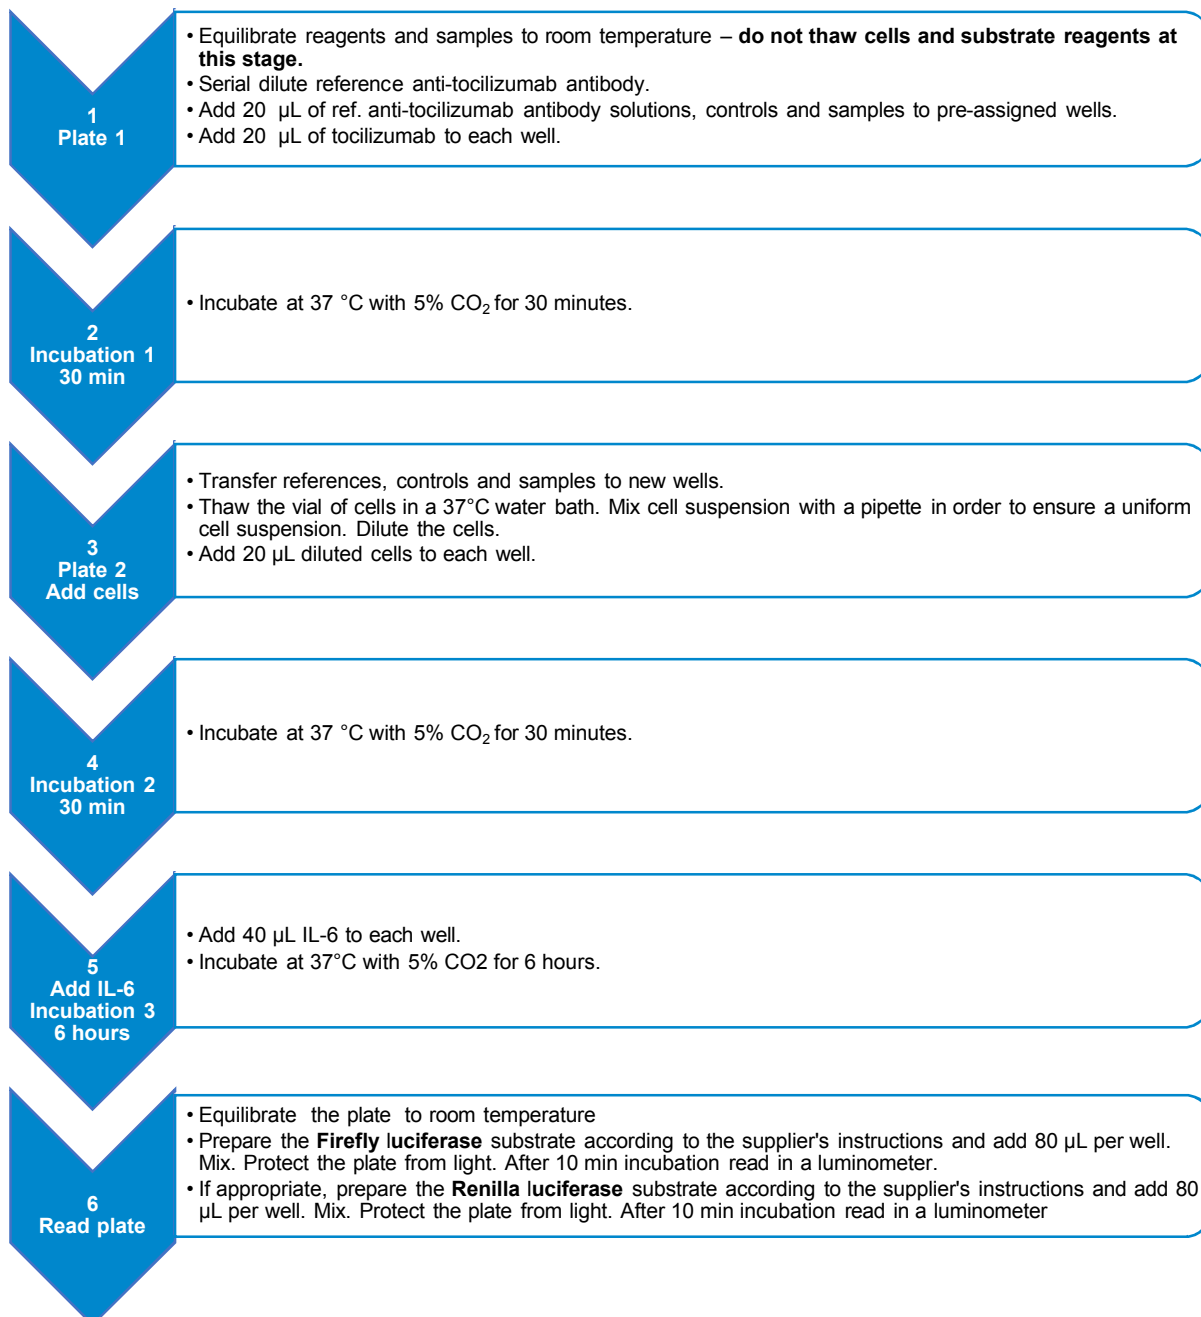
1
Plate 1

• Equilibrate reagents and samples to room temperature – **do not thaw cells and substrate reagents at this stage.**
• Serial dilute reference anti-tocilizumab antibody.
• Add 20 µL of ref. anti-tocilizumab antibody solutions, controls and samples to pre-assigned wells.
• Add 20 µL of tocilizumab to each well.

2
Incubation 1
30 min

• Incubate at 37 °C with 5% $CO_2$ for 30 minutes.

3
Plate 2
Add cells

• Transfer references, controls and samples to new wells.
• Thaw the vial of cells in a 37°C water bath. Mix cell suspension with a pipette in order to ensure a uniform cell suspension. Dilute the cells.
• Add 20 µL diluted cells to each well.

4
Incubation 2
30 min

• Incubate at 37 °C with 5% $CO_2$ for 30 minutes.

5
Add IL-6
Incubation 3
6 hours

• Add 40 µL IL-6 to each well.
• Incubate at 37°C with 5% CO2 for 6 hours.

6
Read plate

• Equilibrate the plate to room temperature
• Prepare the **Firefly** l**uciferase** substrate according to the supplier's instructions and add 80 µL per well. Mix. Protect the plate from light. After 10 min incubation read in a luminometer.
• If appropriate, prepare the **Renilla** l**uciferase** substrate according to the supplier's instructions and add 80 µL per well. Mix. Protect the plate from light. After 10 min incubation read in a luminometer